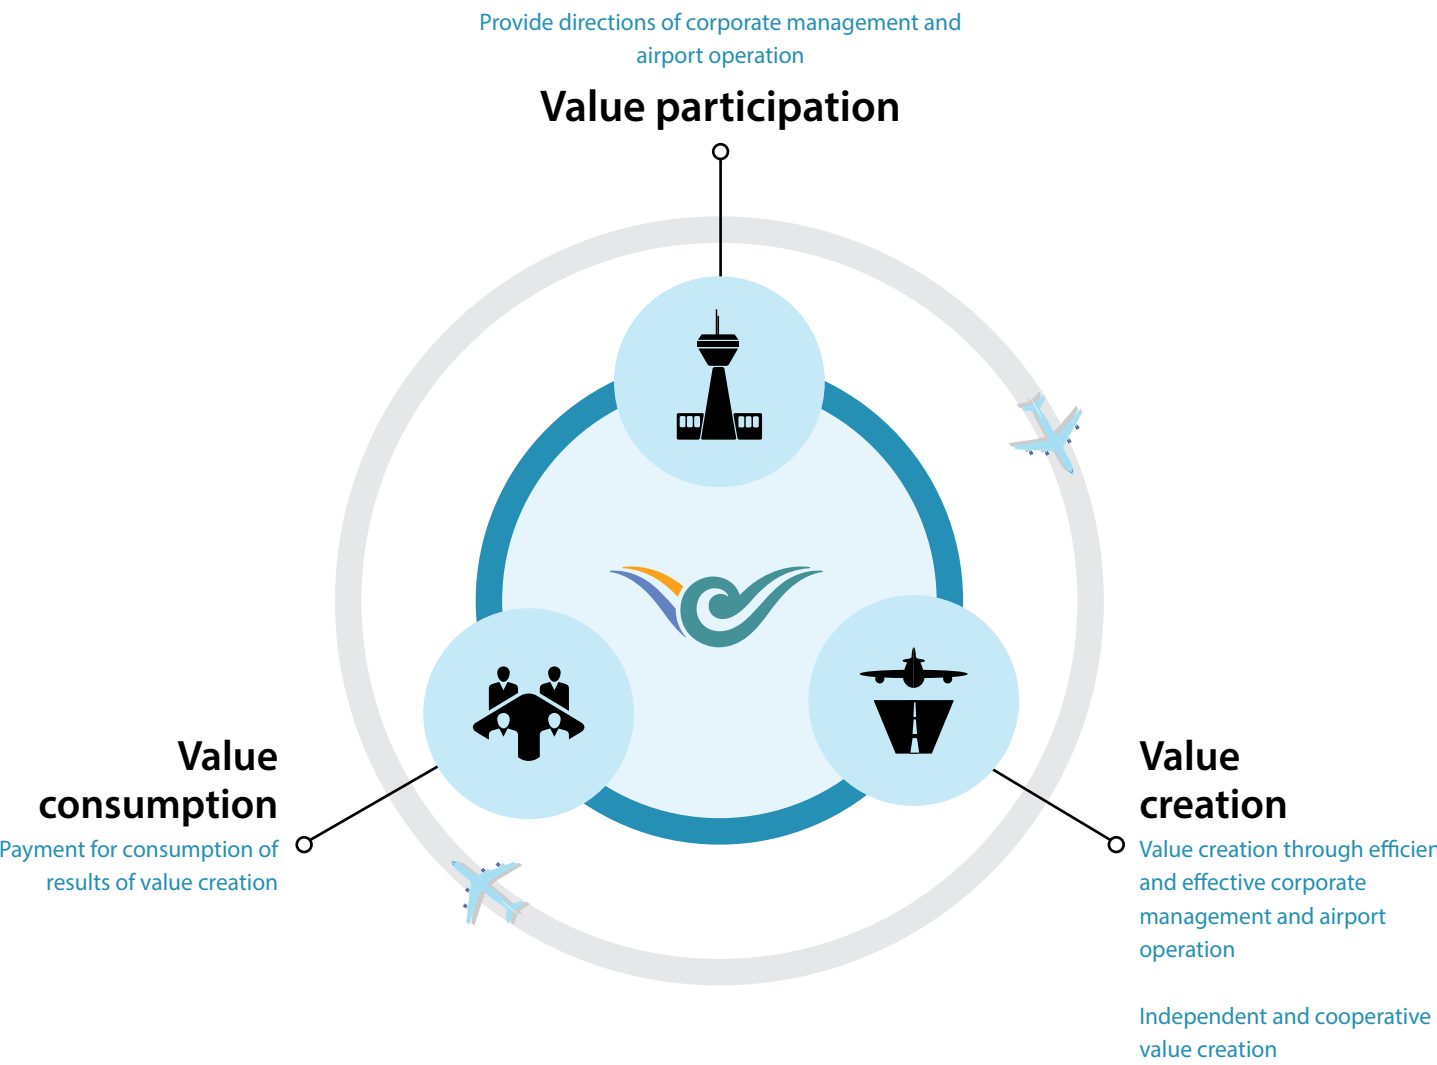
Provide directions of corporate management and airport operation

Value participation

Value consumption

Payment for consumption of results of value creation

Value creation

Value creation through efficien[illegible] and effective corporate management and airport operation

Independent and cooperative value creation